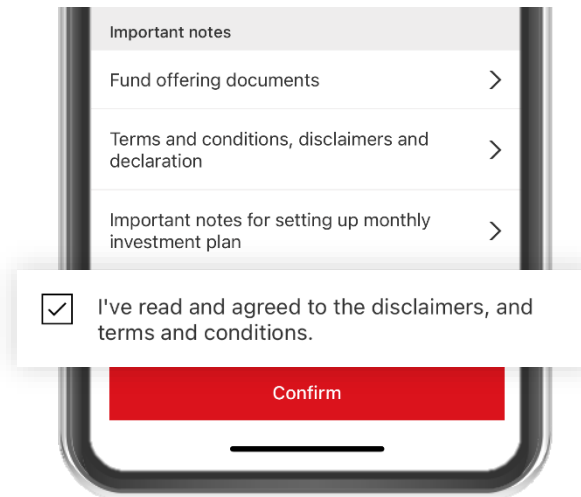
Important notes

Fund offering documents

Terms and conditions, disclaimers and declaration

Important notes for setting up monthly investment plan

I've read and agreed to the disclaimers, and terms and conditions.

Confirm